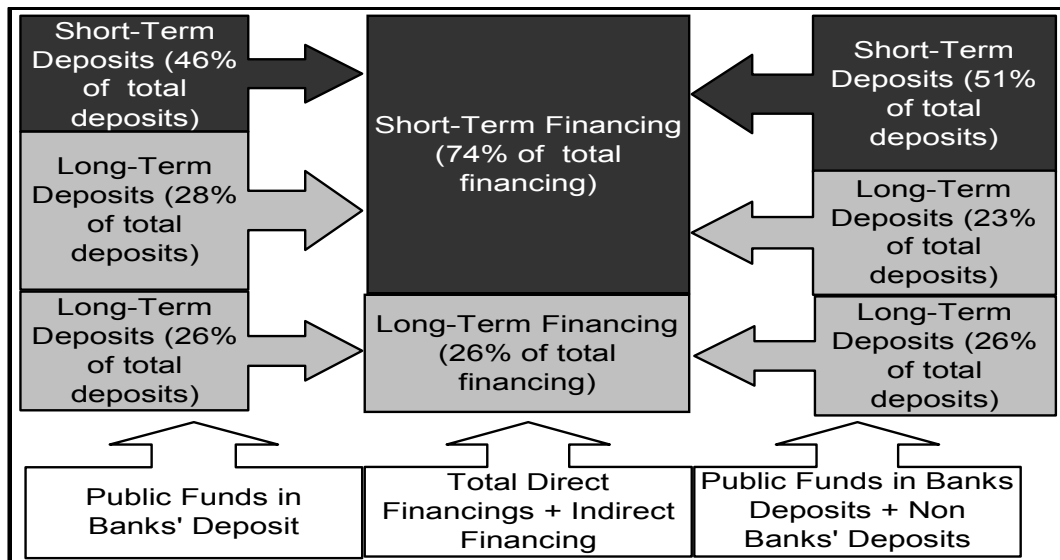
Short-Term Deposits (46% of total deposits)

Long-Term Deposits (28% of total deposits)

Long-Term Deposits (26% of total deposits)

Short-Term Financing (74% of total financing)

Long-Term Financing (26% of total financing)

Short-Term Deposits (51% of total deposits)

Long-Term Deposits (23% of total deposits)

Long-Term Deposits (26% of total deposits)

Public Funds in Banks' Deposit

Total Direct Financings + Indirect Financing

Public Funds in Banks Deposits + Non Banks' Deposits